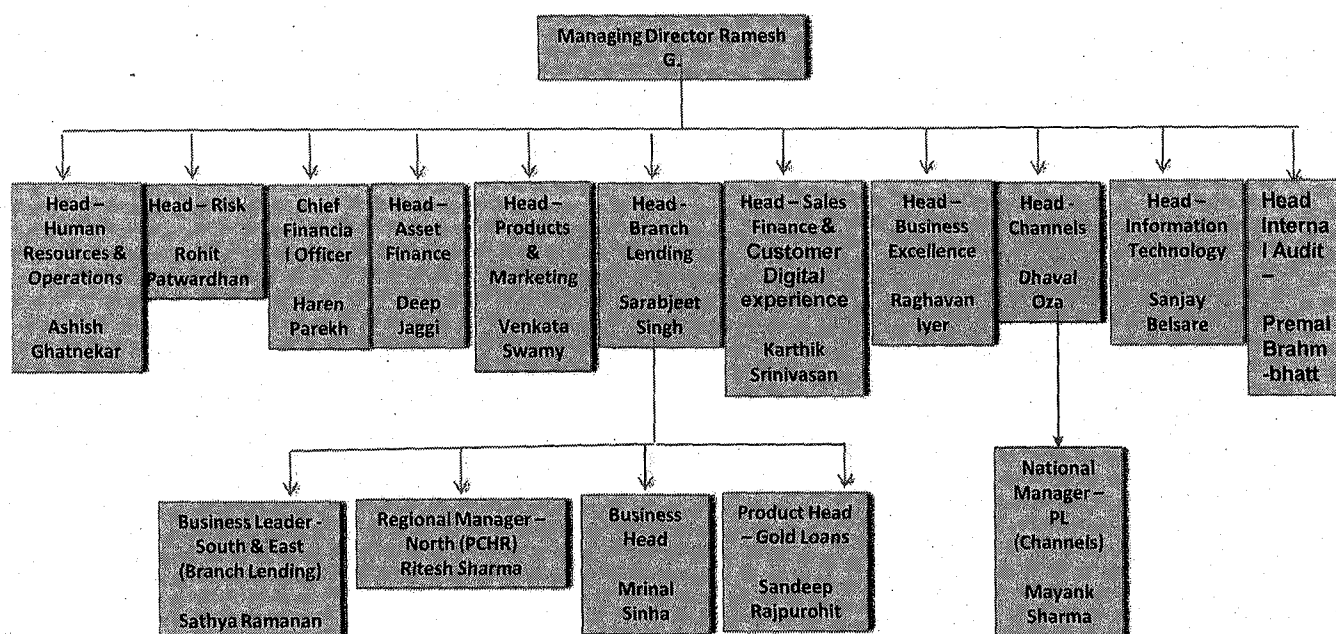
Managing Director Ramesh G.

Head – Human Resources & Operations

Ashish Ghatnekar

Head – Risk

Rohit Patwardhan

Chief Financial Officer

Haren Parekh

Head – Asset Finance

Deep Jaggi

Head – Products & Marketing

Venkata Swamy

Head - Branch Lending

Sarabjeet Singh

Head – Sales Finance & Customer Digital experience

Karthik Srinivasan

Head – Business Excellence

Raghavan Iyer

Head - Channels

Dhaval Oza

Head – Information Technology

Sanjay Belsare

Head Internal Audit –

Premal Brahm-bhatt

Business Leader - South & East (Branch Lending)

Sathya Ramanan

Regional Manager – North (PCHR) Ritesh Sharma

Business Head

Mrinal Sinha

Product Head – Gold Loans

Sandeep Rajpurohit

National Manager – PL (Channels)

Mayank Sharma